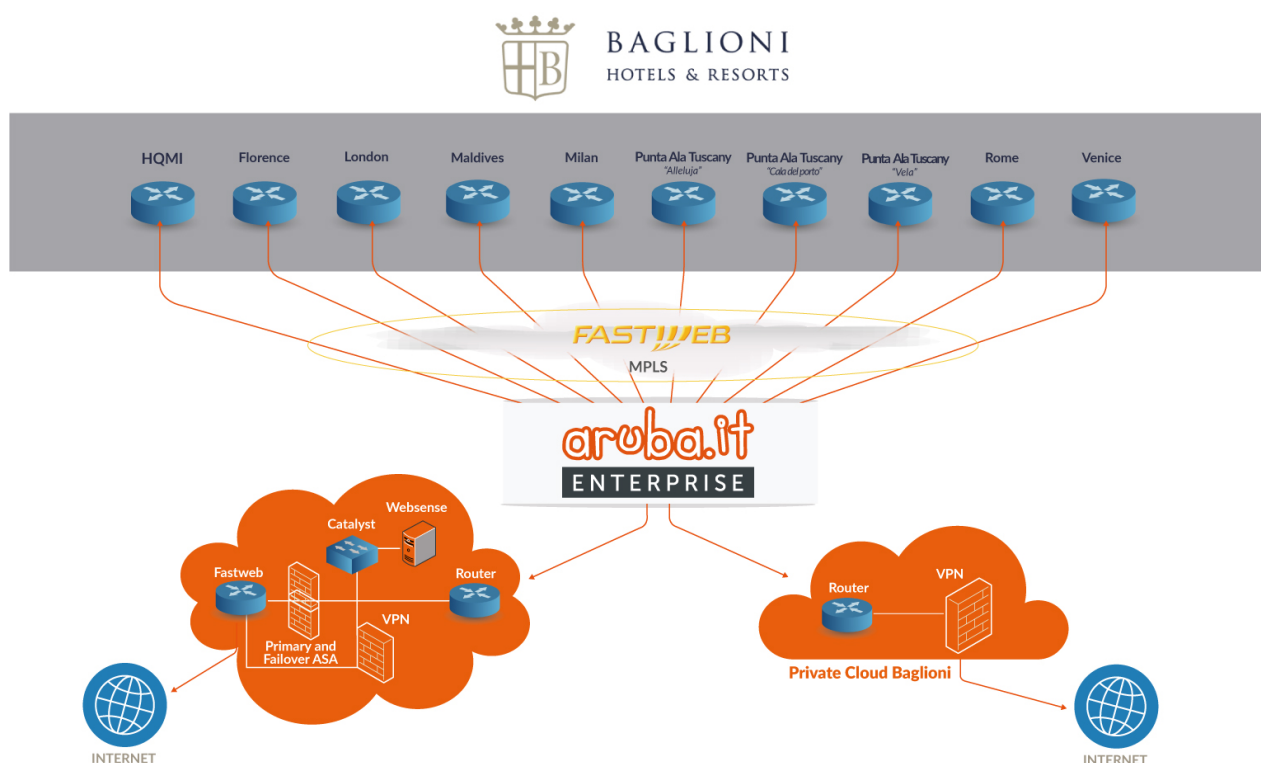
BAGLIONI
HOTELS & RESORTS

HQMI
Florence
London
Maldives
Milan
Punta Ala Tuscany "Alleluja"
Punta Ala Tuscany "Cala del porto"
Punta Ala Tuscany "Vela"
Rome
Venice

FASTWEB
MPLS

aruba.it
ENTERPRISE

Websense
Catalyst
Fastweb
Router
VPN
Primary and Failover ASA

INTERNET

Router
VPN
Private Cloud Baglioni

INTERNET